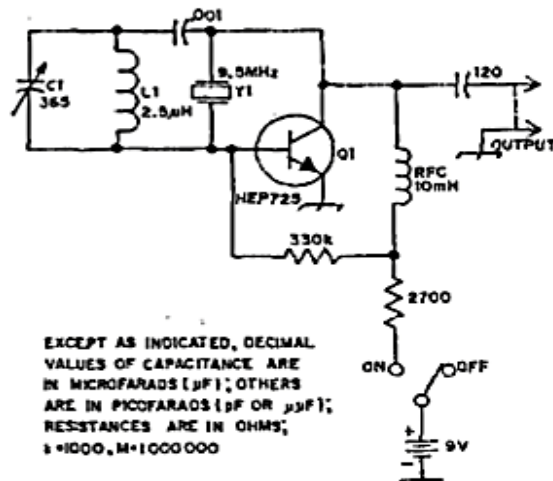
.001

C1
365

L1
2.5μH

9.5MHz
Y1

Q1

HEP725

120

OUTPUT

RFC
10mH

330k

2700

ON

OFF

9V

EXCEPT AS INDICATED, DECIMAL VALUES OF CAPACITANCE ARE IN MICROFARADS (μF); OTHERS ARE IN PICOFARADS (pF OR μμF); RESISTANCES ARE IN OHMS; k=1000, M=1000000